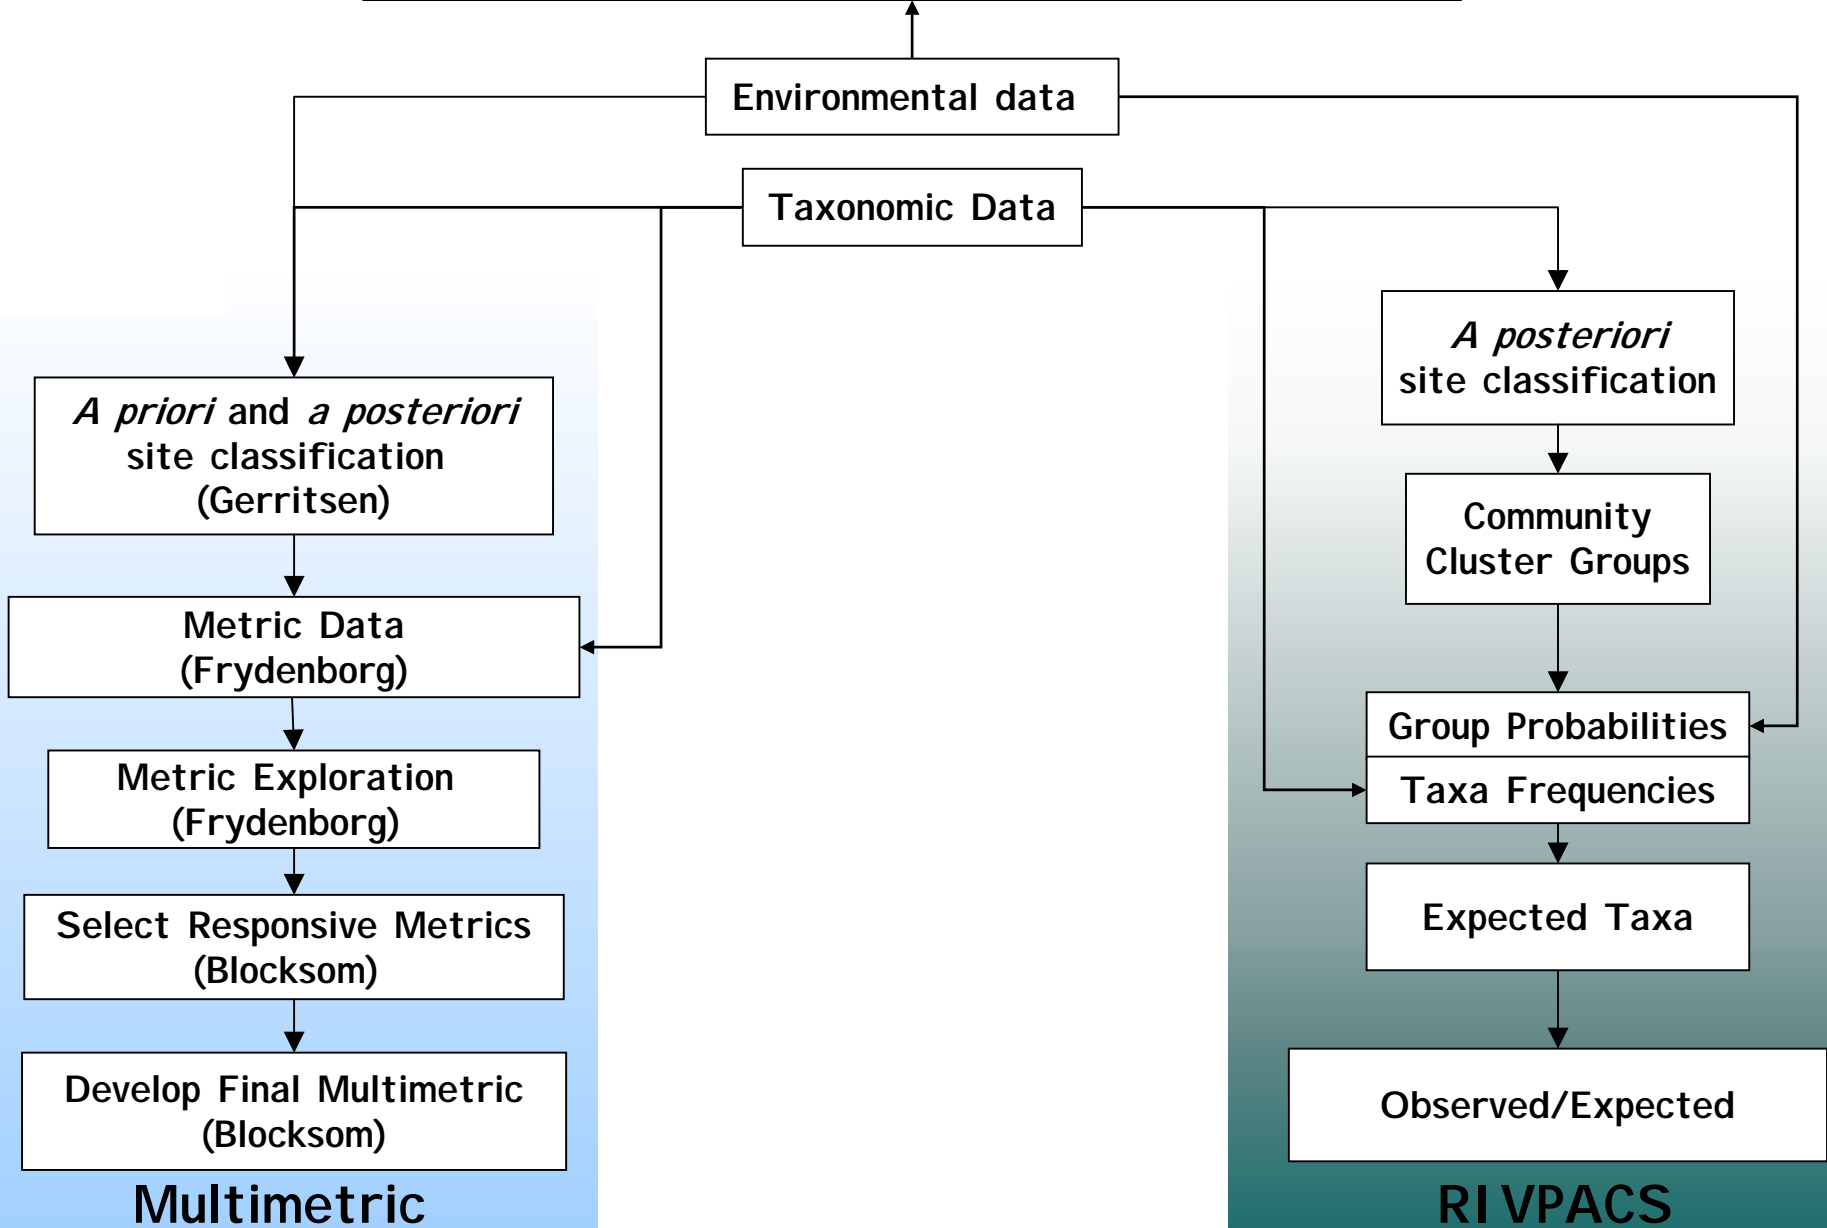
Environmental data

Taxonomic Data

*A priori* and *a posteriori* site classification (Gerritsen)

Metric Data (Frydenborg)

Metric Exploration (Frydenborg)

Select Responsive Metrics (Blocksom)

Develop Final Multimetric (Blocksom)

Multimetric

*A posteriori* site classification

Community Cluster Groups

Group Probabilities

Taxa Frequencies

Expected Taxa

Observed/Expected

RIVPACS